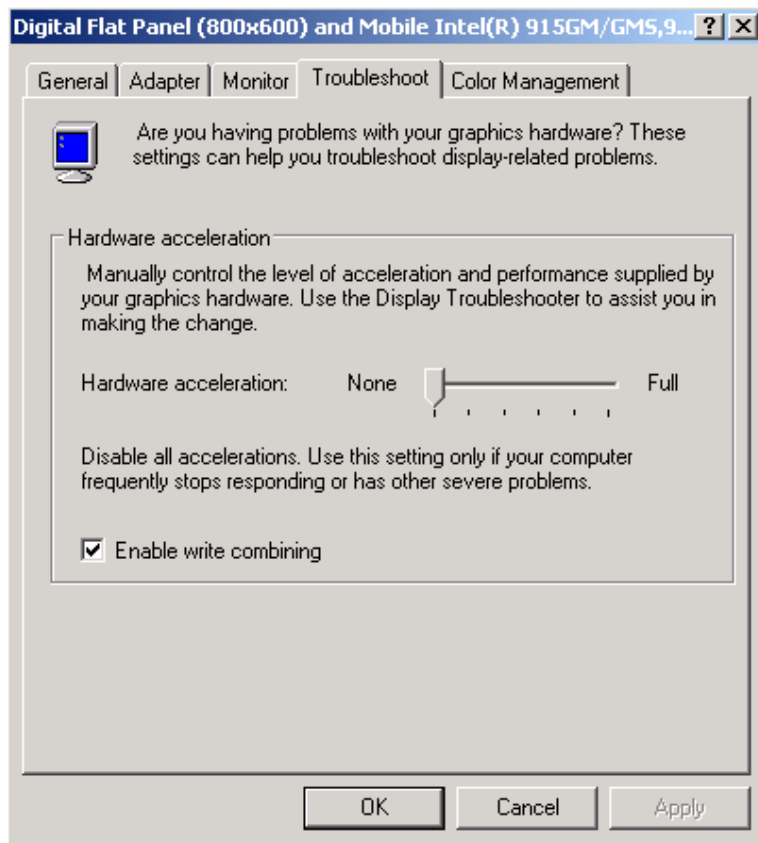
Digital Flat Panel (800x600) and Mobile Intel(R) 915GM/GMS,9... ? X

General | Adapter | Monitor | Troubleshoot | Color Management

Are you having problems with your graphics hardware? These settings can help you troubleshoot display-related problems.

Hardware acceleration

Manually control the level of acceleration and performance supplied by your graphics hardware. Use the Display Troubleshooter to assist you in making the change.

Hardware acceleration: None Full

Disable all accelerations. Use this setting only if your computer frequently stops responding or has other severe problems.

Enable write combining

OK Cancel Apply